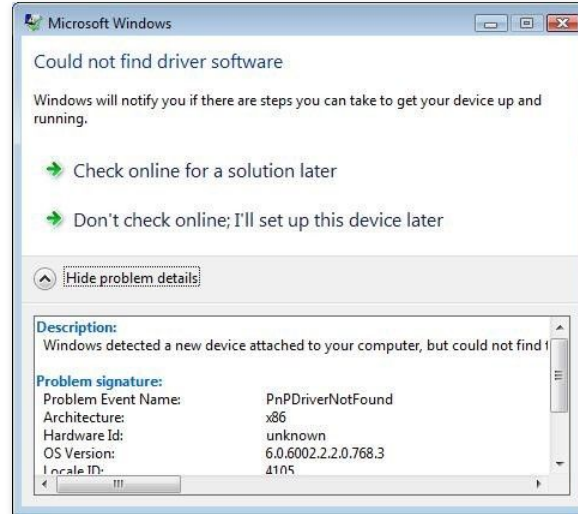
Microsoft Windows

Could not find driver software

Windows will notify you if there are steps you can take to get your device up and running.

Check online for a solution later

Don't check online; I'll set up this device later

Hide problem details

Description:
Windows detected a new device attached to your computer, but could not find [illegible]

Problem signature:

| | |
|---|---|
| Problem Event Name: | PnPDriverNotFound |
| Architecture: | x86 |
| Hardware Id: | unknown |
| OS Version: | 6.0.6002.2.2.0.768.3 |
| Locale ID: | 4105 |